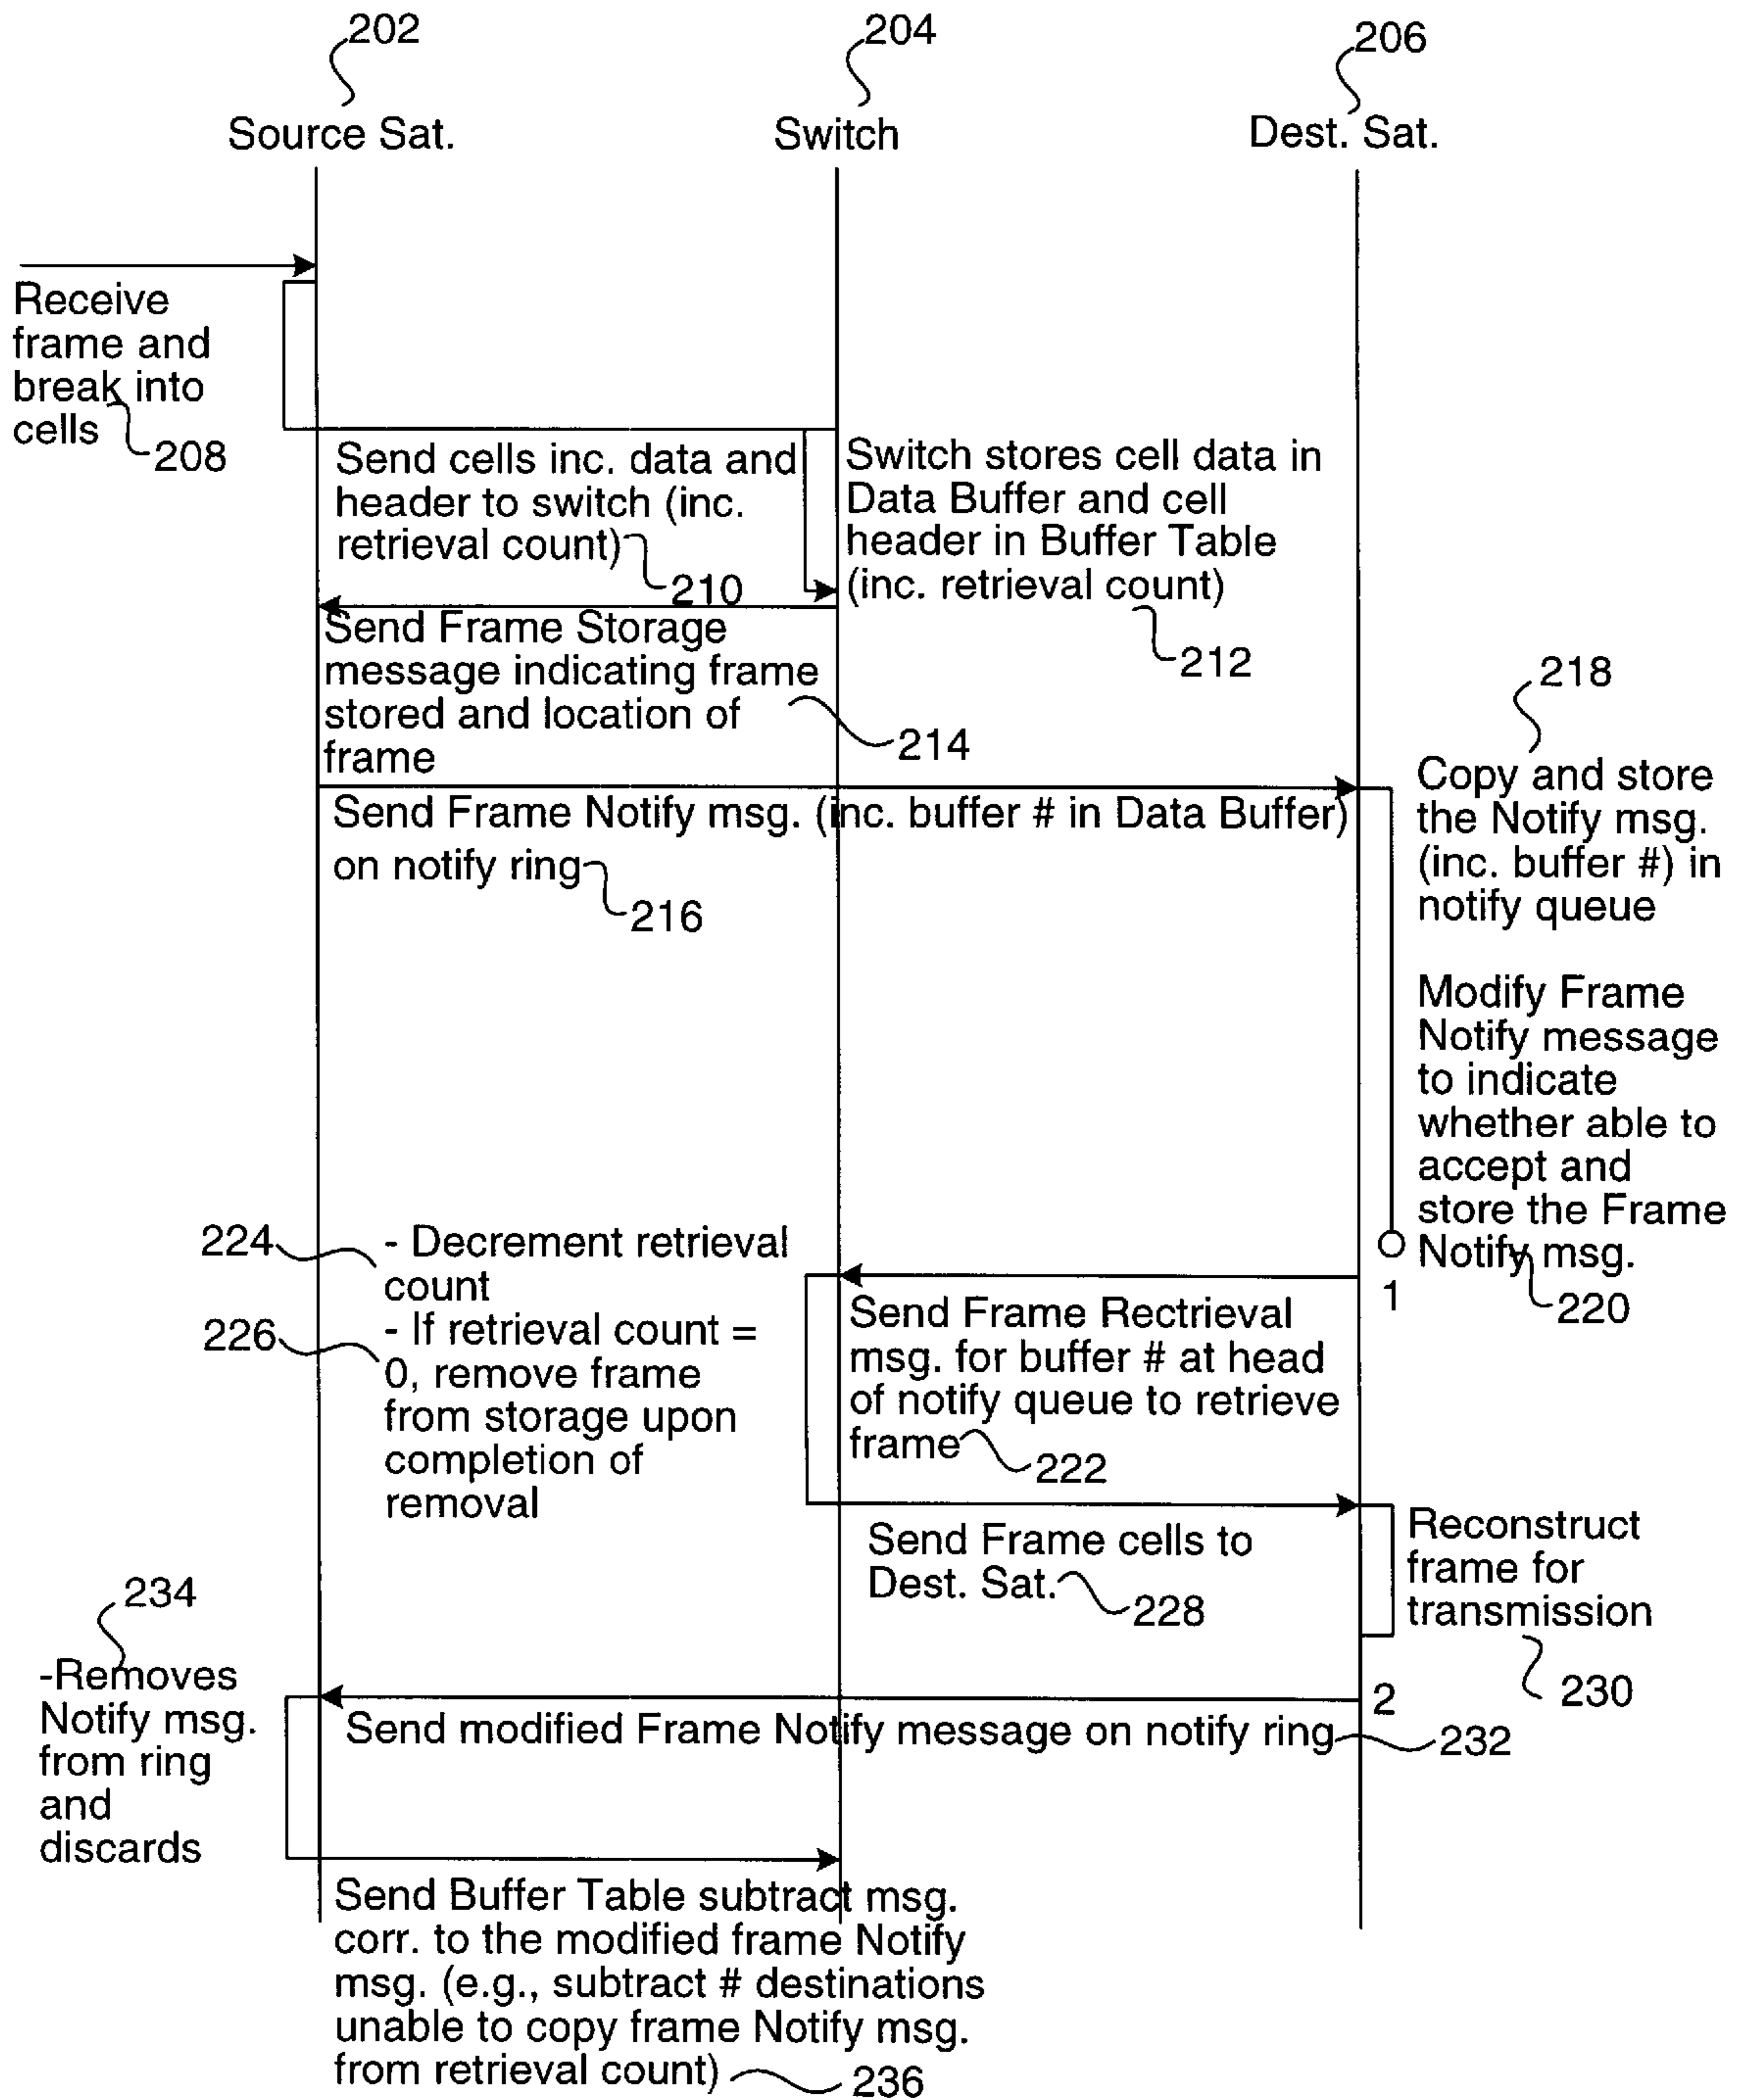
202
Source Sat.

204
Switch

206
Dest. Sat.

Receive frame and break into cells
208

Send cells inc. data and header to switch (inc. retrieval count)
210

Switch stores cell data in Data Buffer and cell header in Buffer Table (inc. retrieval count)
212

Send Frame Storage message indicating frame stored and location of frame
214

218
Copy and store the Notify msg. (inc. buffer #) in notify queue

Send Frame Notify msg. (inc. buffer # in Data Buffer) on notify ring
216

Modify Frame Notify message to indicate whether able to accept and store the Frame Notify msg.
220

224
- Decrement retrieval count
226
- If retrieval count = 0, remove frame from storage upon completion of removal

1

Send Frame Rectrieval msg. for buffer # at head of notify queue to retrieve frame
222

Send Frame cells to Dest. Sat.
228

Reconstruct frame for transmission
230

234
-Removes Notify msg. from ring and discards

2

Send modified Frame Notify message on notify ring
232

Send Buffer Table subtract msg. corr. to the modified frame Notify msg. (e.g., subtract # destinations unable to copy frame Notify msg. from retrieval count)
236